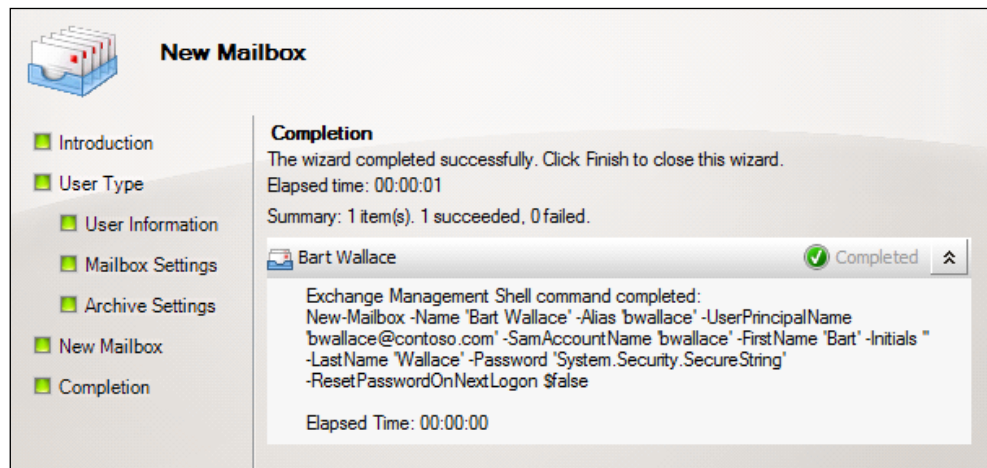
New Mailbox

Introduction

User Type

User Information

Mailbox Settings

Archive Settings

New Mailbox

Completion

Completion

The wizard completed successfully. Click Finish to close this wizard.

Elapsed time: 00:00:01

Summary: 1 item(s). 1 succeeded, 0 failed.

Bart Wallace

Completed

Exchange Management Shell command completed:
New-Mailbox -Name 'Bart Wallace' -Alias 'bwallace' -UserPrincipalName 'bwallace@contoso.com' -SamAccountName 'bwallace' -FirstName 'Bart' -Initials '' -LastName 'Wallace' -Password 'System.Security.SecureString' -ResetPasswordOnNextLogon $false

Elapsed Time: 00:00:00